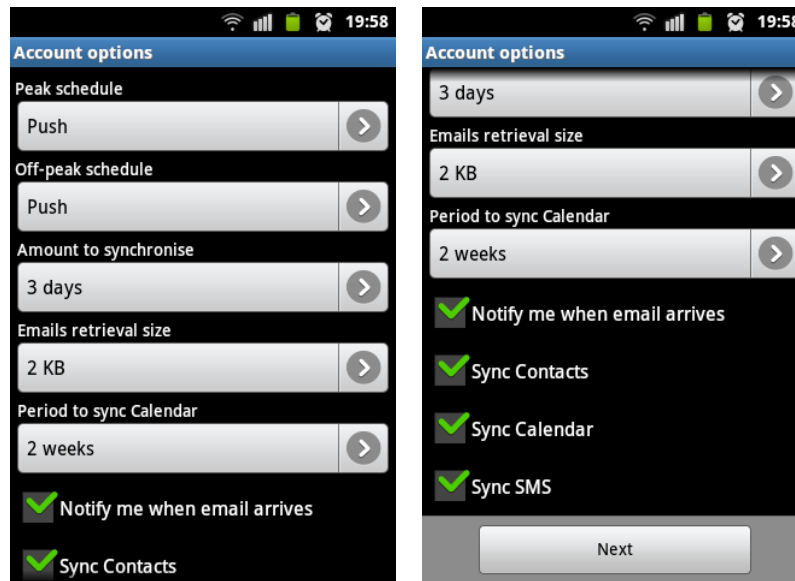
19:58

Account options

Peak schedule

Push

Off-peak schedule

Push

Amount to synchronise

3 days

Emails retrieval size

2 KB

Period to sync Calendar

2 weeks

Notify me when email arrives

Sync Contacts

19:58

Account options

3 days

Emails retrieval size

2 KB

Period to sync Calendar

2 weeks

Notify me when email arrives

Sync Contacts

Sync Calendar

Sync SMS

Next